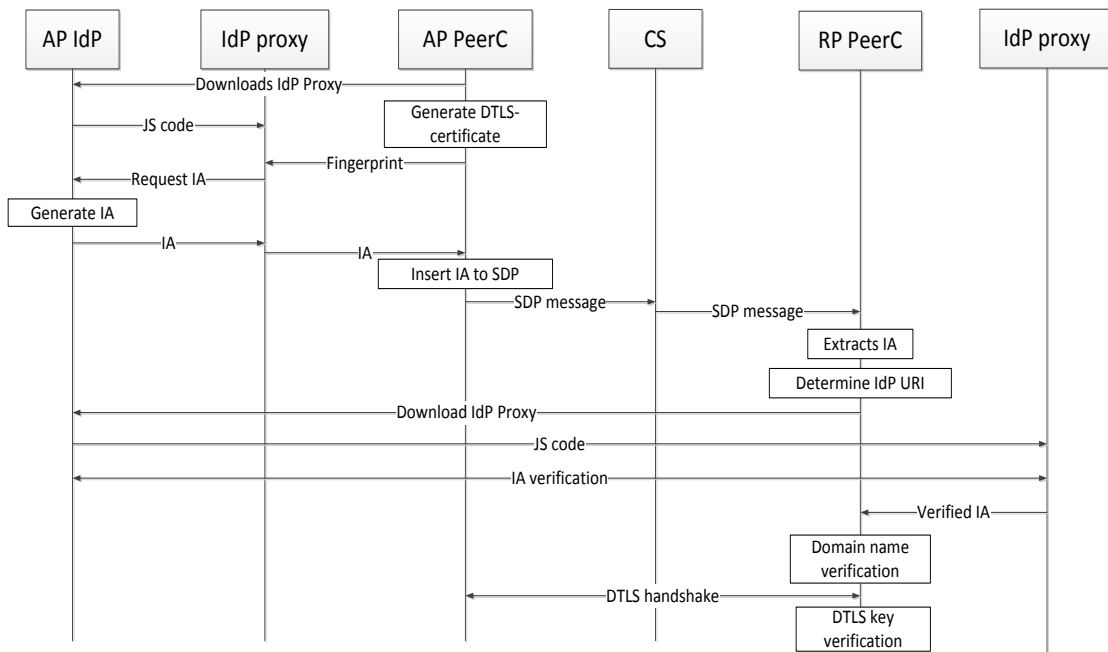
AP IdP

IdP proxy

AP PeerC

CS

RP PeerC

IdP proxy

Downloads IdP Proxy

Generate DTLS-certificate

JS code

Fingerprint

Request IA

Generate IA

IA

IA

Insert IA to SDP

SDP message

SDP message

Extracts IA

Determine IdP URI

Download IdP Proxy

JS code

IA verification

Verified IA

Domain name verification

DTLS handshake

DTLS key verification